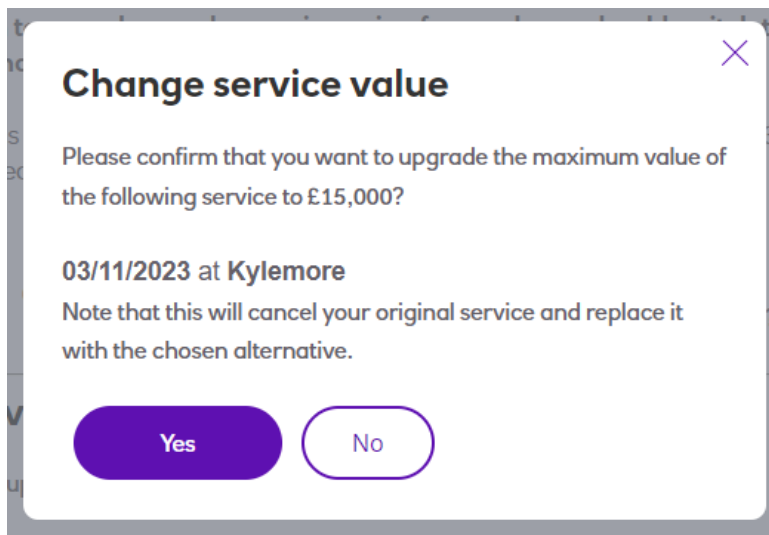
Change service value

Please confirm that you want to upgrade the maximum value of the following service to £15,000?

03/11/2023 at Kylemore

Note that this will cancel your original service and replace it with the chosen alternative.

Yes

No